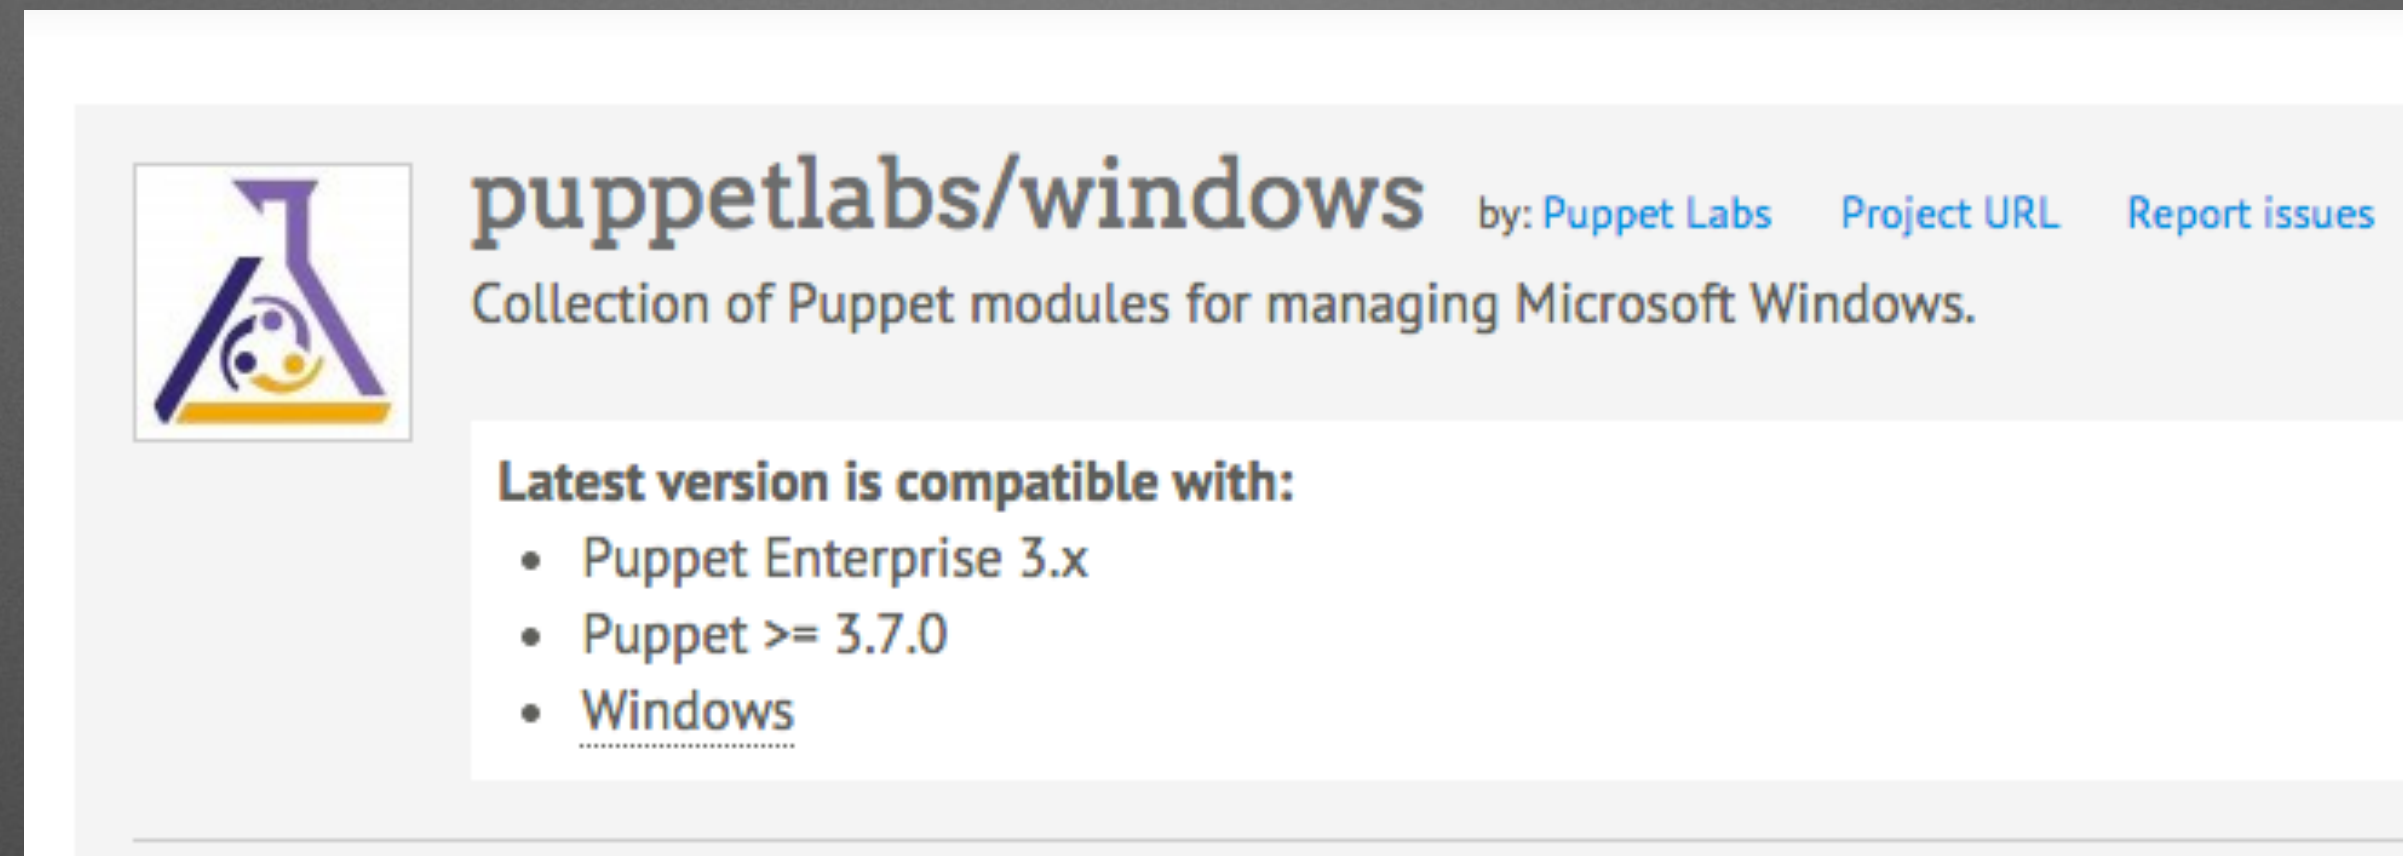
puppetlabs/windows by: Puppet Labs Project URL Report issues

Collection of Puppet modules for managing Microsoft Windows.

Latest version is compatible with:

- Puppet Enterprise 3.x
- Puppet >= 3.7.0
- Windows